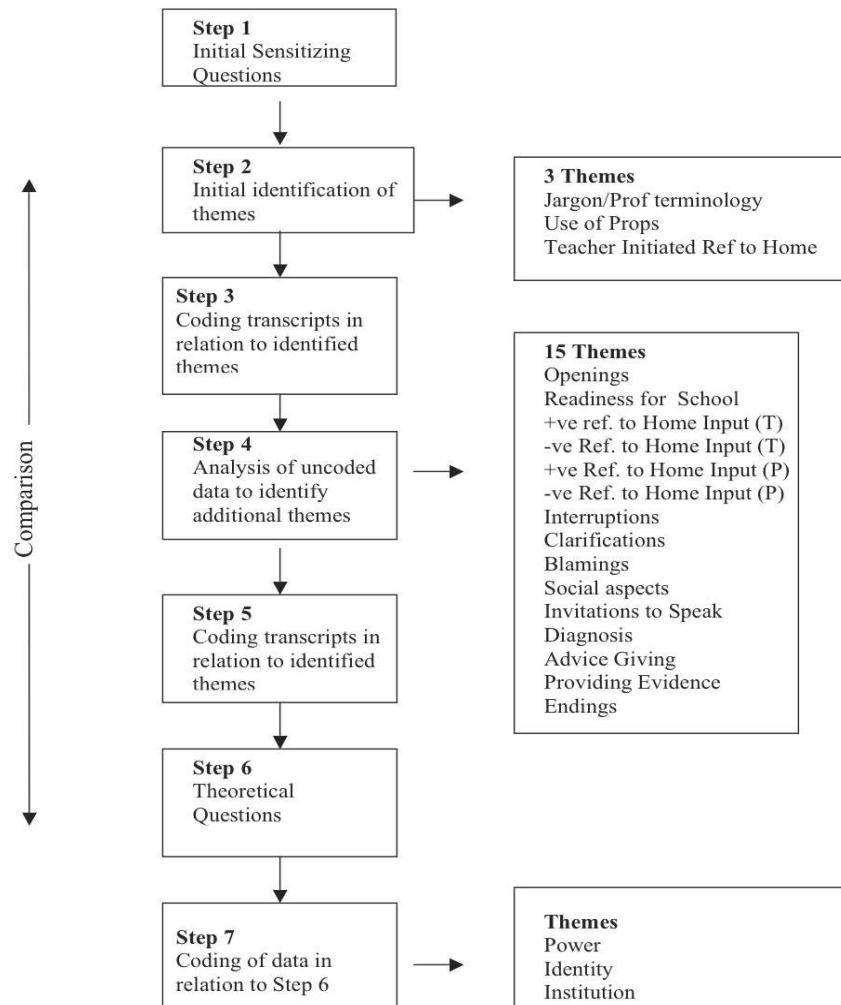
Step 1
Initial Sensitizing Questions

Step 2
Initial identification of themes

3 Themes
Jargon/Prof terminology
Use of Props
Teacher Initiated Ref to Home

Step 3
Coding transcripts in relation to identified themes

Comparison

Step 4
Analysis of uncoded data to identify additional themes

15 Themes
Openings
Readiness for School
+ve ref. to Home Input (T)
-ve Ref. to Home Input (T)
+ve Ref. to Home Input (P)
-ve Ref. to Home Input (P)
Interruptions
Clarifications
Blamings
Social aspects
Invitations to Speak
Diagnosis
Advice Giving
Providing Evidence
Endings

Step 5
Coding transcripts in relation to identified themes

Step 6
Theoretical Questions

Step 7
Coding of data in relation to Step 6

Themes
Power
Identity
Institution